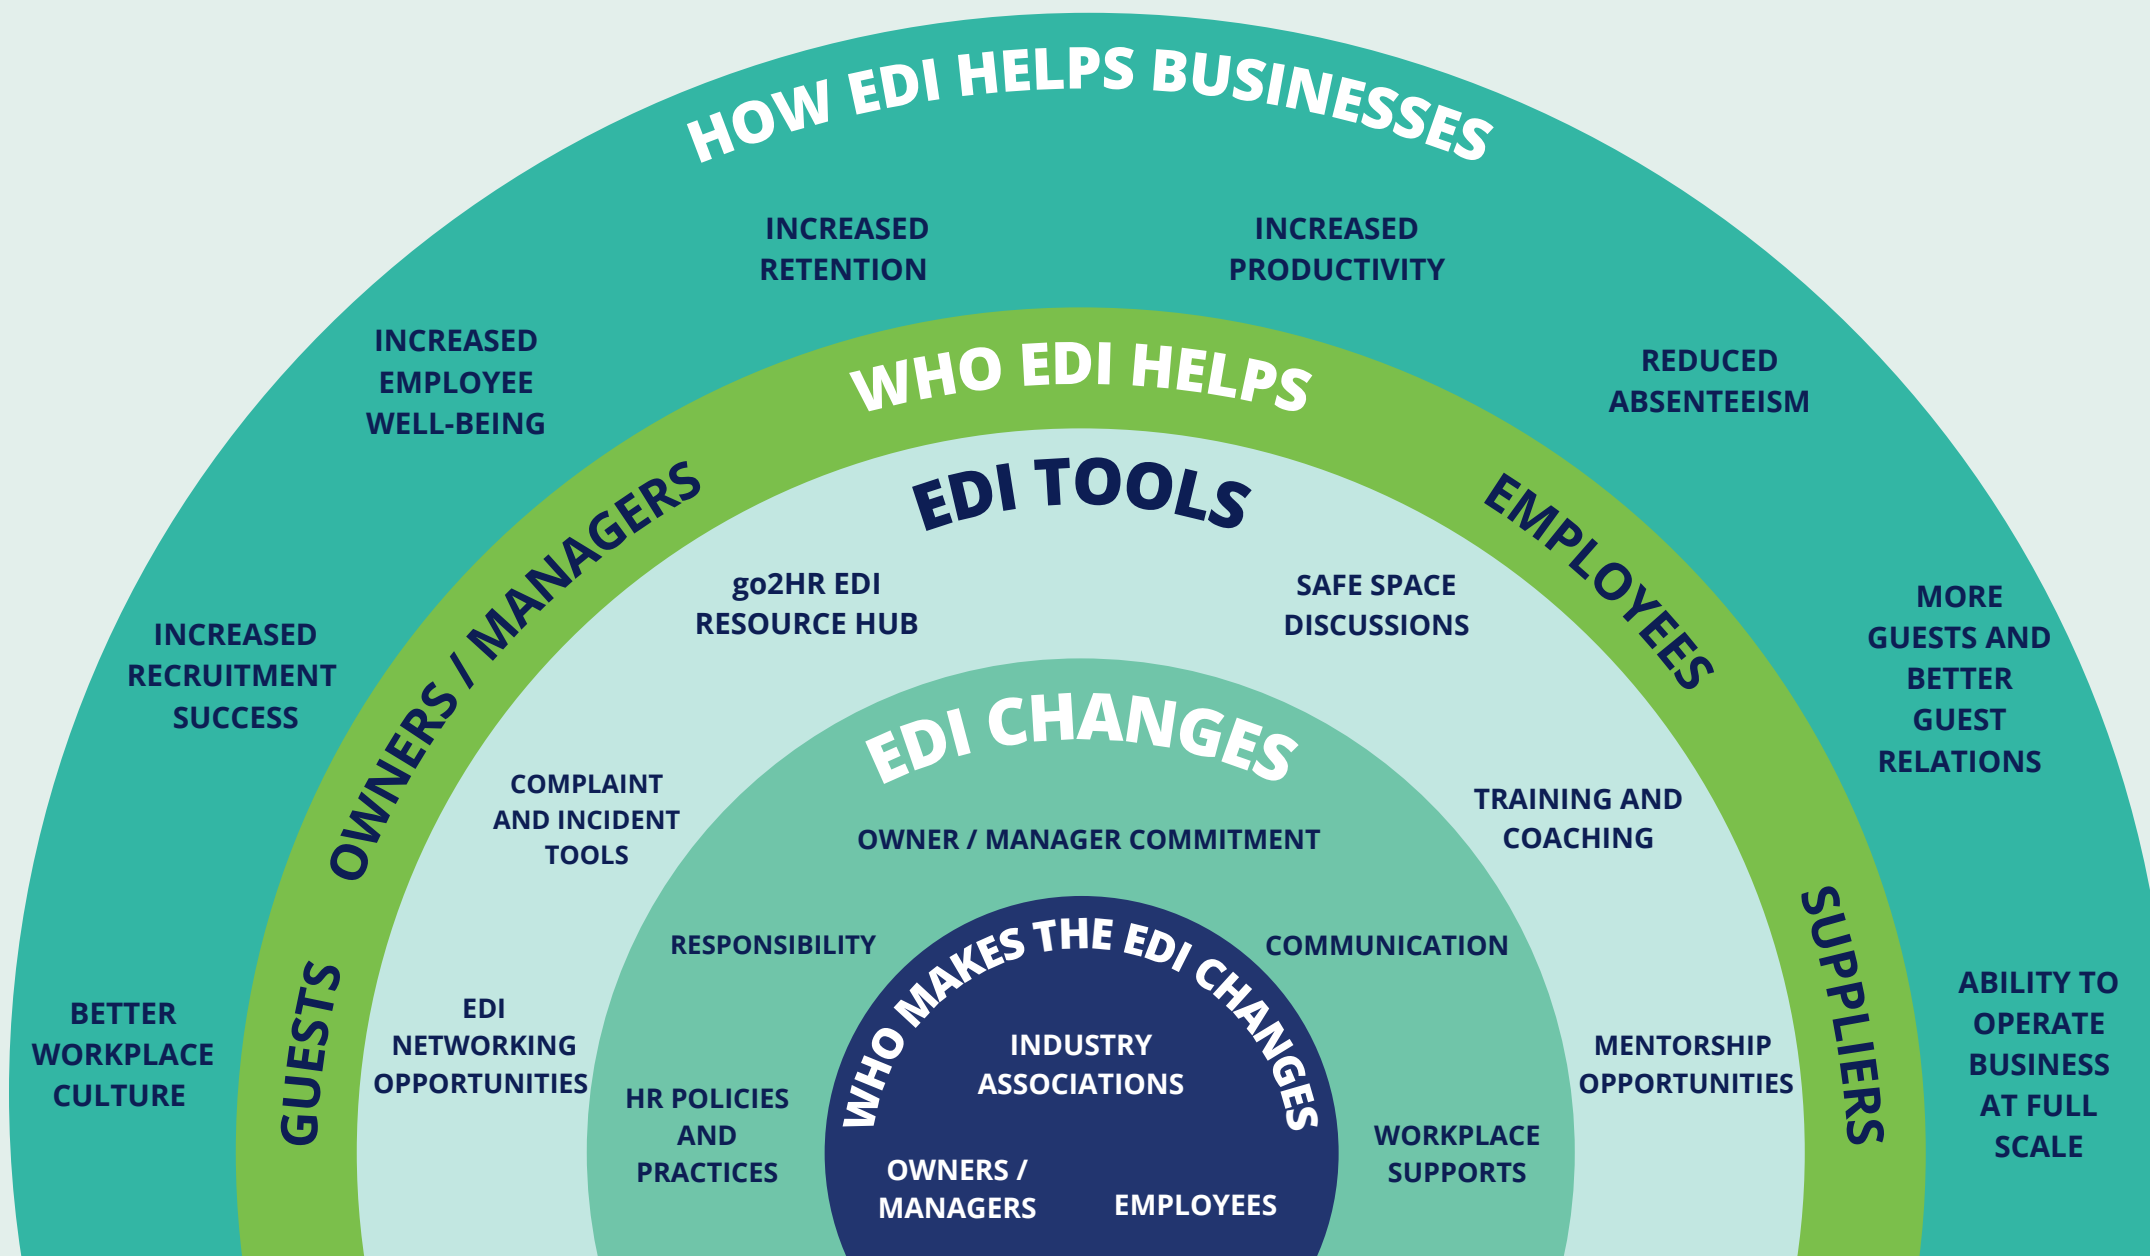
HOW EDI HELPS BUSINESSES

INCREASED RETENTION

INCREASED PRODUCTIVITY

INCREASED EMPLOYEE WELL-BEING

REDUCED ABSENTEEISM

INCREASED RECRUITMENT SUCCESS

MORE GUESTS AND BETTER GUEST RELATIONS

BETTER WORKPLACE CULTURE

ABILITY TO OPERATE BUSINESS AT FULL SCALE

WHO EDI HELPS

OWNERS / MANAGERS

EMPLOYEES

GUESTS

SUPPLIERS

EDI TOOLS

go2HR EDI RESOURCE HUB

SAFE SPACE DISCUSSIONS

COMPLAINT AND INCIDENT TOOLS

TRAINING AND COACHING

EDI NETWORKING OPPORTUNITIES

MENTORSHIP OPPORTUNITIES

EDI CHANGES

OWNER / MANAGER COMMITMENT

RESPONSIBILITY

COMMUNICATION

HR POLICIES AND PRACTICES

WORKPLACE SUPPORTS

WHO MAKES THE EDI CHANGES

INDUSTRY ASSOCIATIONS

OWNERS / MANAGERS

EMPLOYEES